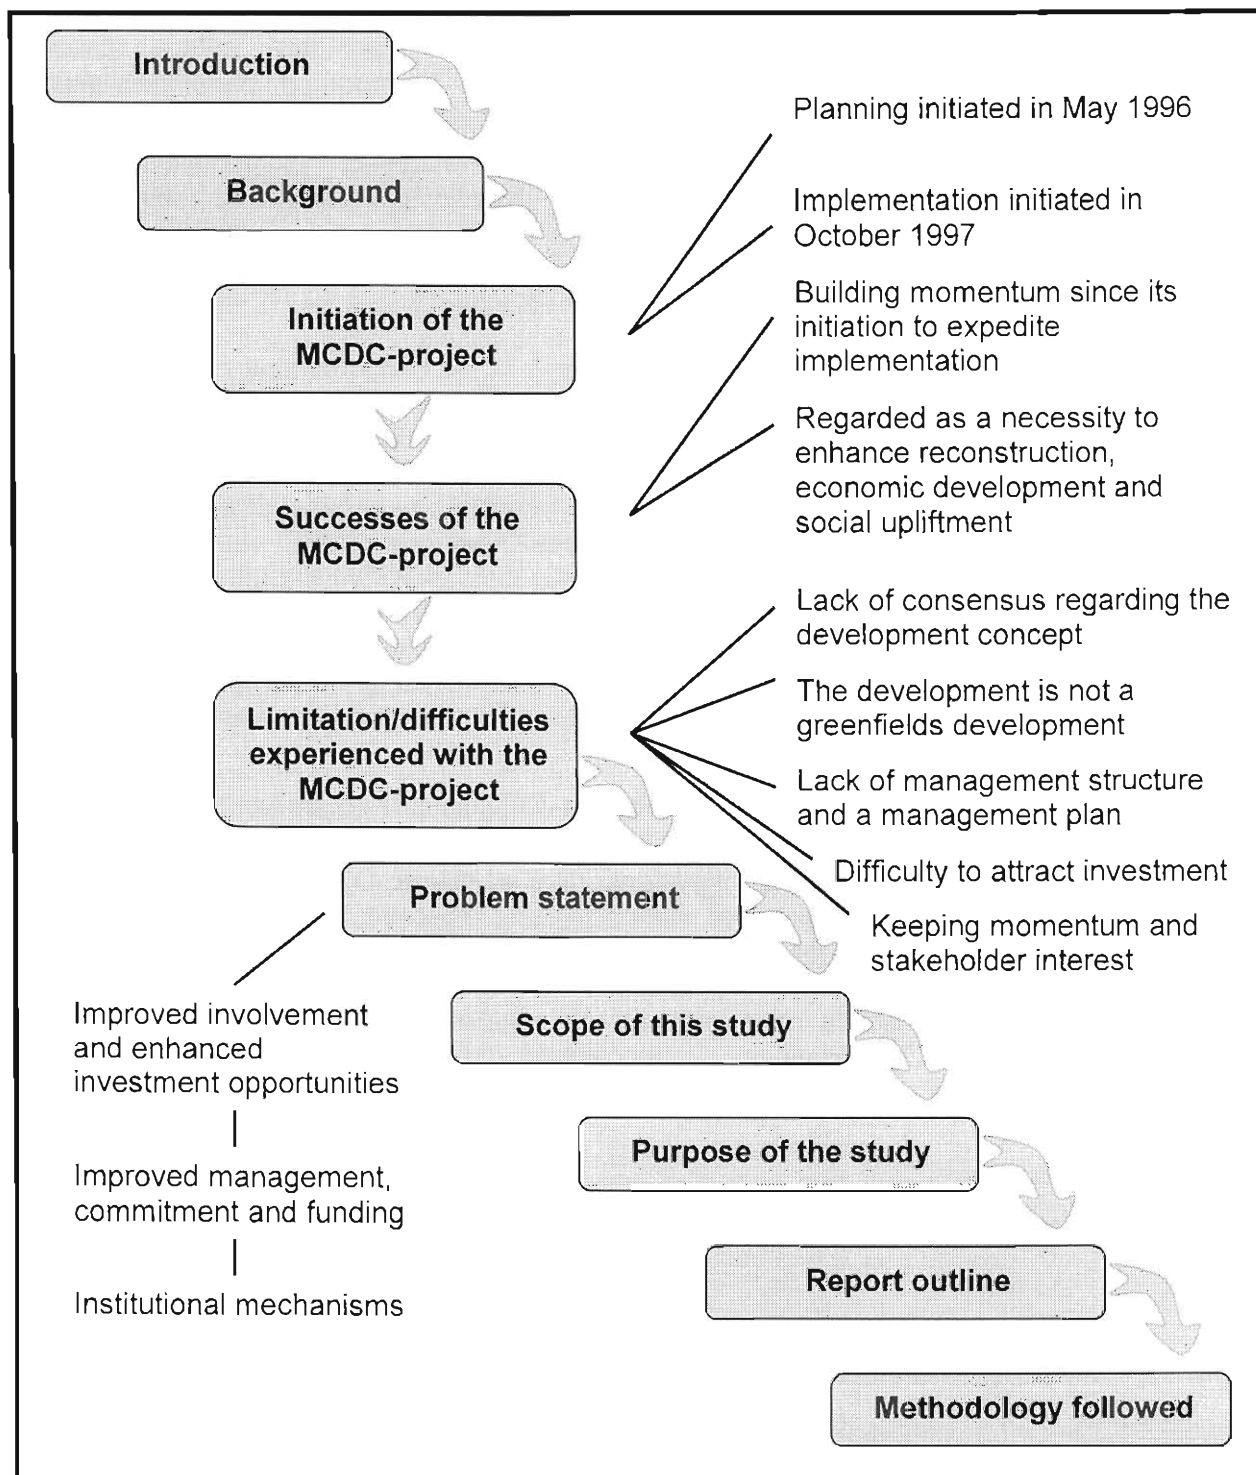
Introduction

Background

Initiation of the MCDC-project

Successes of the MCDC-project

Limitation/difficulties experienced with the MCDC-project

Problem statement

Scope of this study

Purpose of the study

Report outline

Methodology followed

Planning initiated in May 1996

Implementation initiated in October 1997

Building momentum since its initiation to expedite implementation

Regarded as a necessity to enhance reconstruction, economic development and social upliftment

Lack of consensus regarding the development concept

The development is not a greenfields development

Lack of management structure and a management plan

Difficulty to attract investment

Keeping momentum and stakeholder interest

Improved involvement and enhanced investment opportunities

Improved management, commitment and funding

Institutional mechanisms